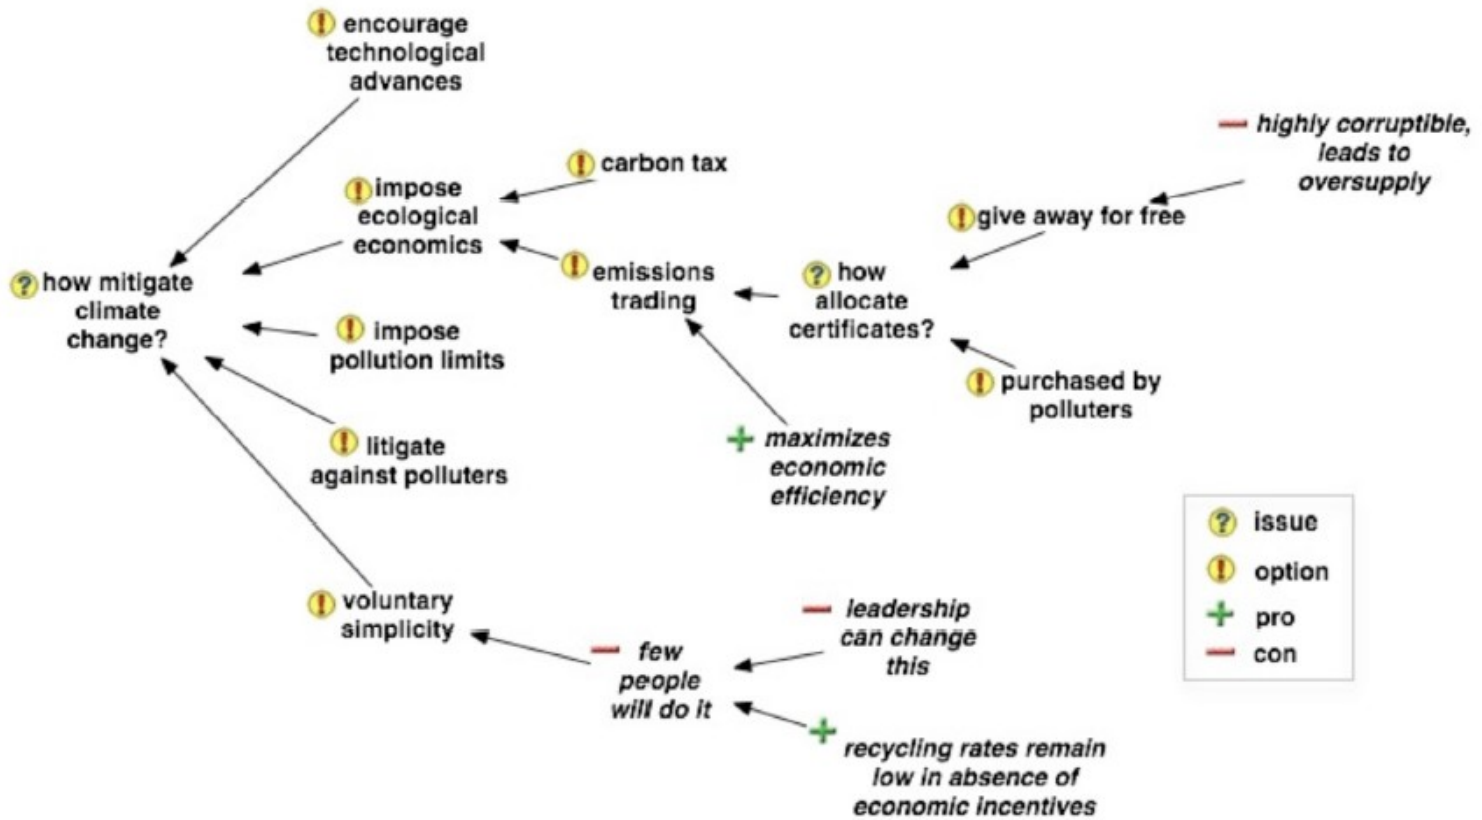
encourage technological advances

impose ecological economics

carbon tax

highly corruptible, leads to oversupply

give away for free

how mitigate climate change?

emissions trading

how allocate certificates?

impose pollution limits

purchased by polluters

litigate against polluters

maximizes economic efficiency

issue

option

pro

con

voluntary simplicity

leadership can change this

few people will do it

recycling rates remain low in absence of economic incentives